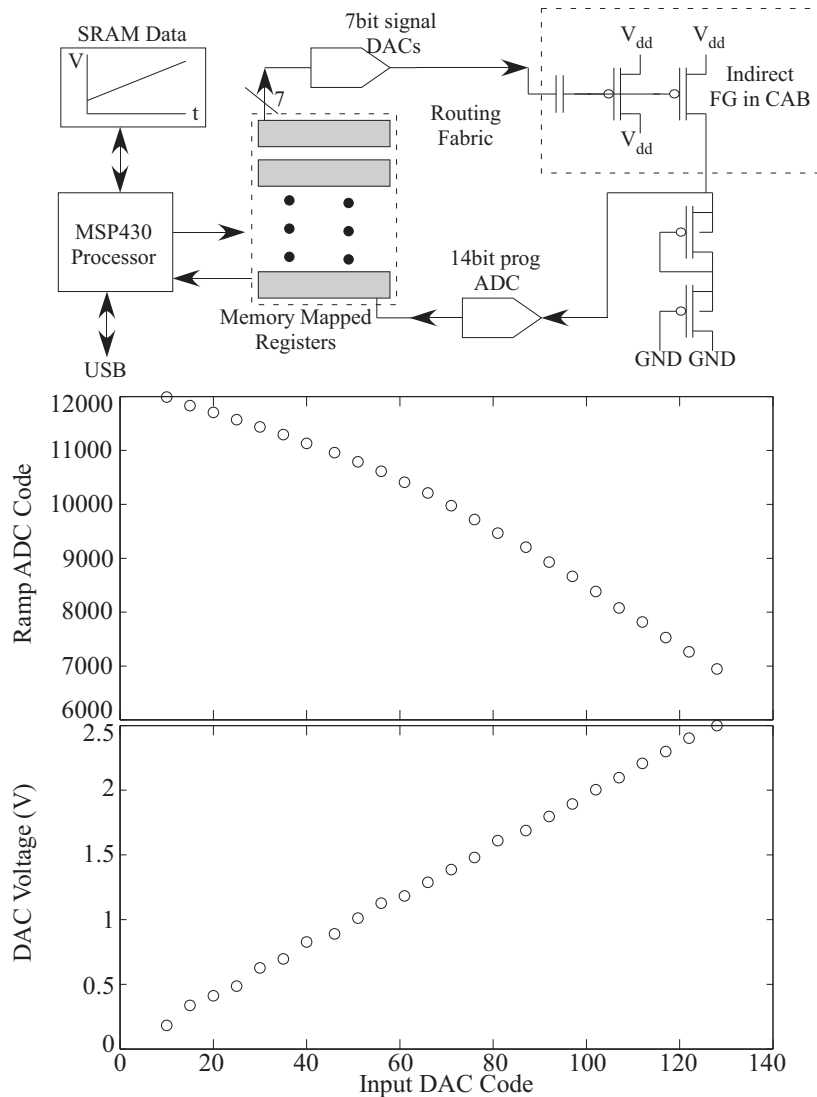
SRAM Data
V
t
7bit signal DACs
$V_{dd}$
$V_{dd}$
Indirect FG in CAB
$V_{dd}$
Routing Fabric
7
MSP430 Processor
14bit prog ADC
Memory Mapped Registers
USB
GND GND

Ramp ADC Code
12000
11000
10000
9000
8000
7000
6000

DAC Voltage (V)
2.5
2
1.5
1
0.5
0
0 20 40 60 80 100 120 140
Input DAC Code